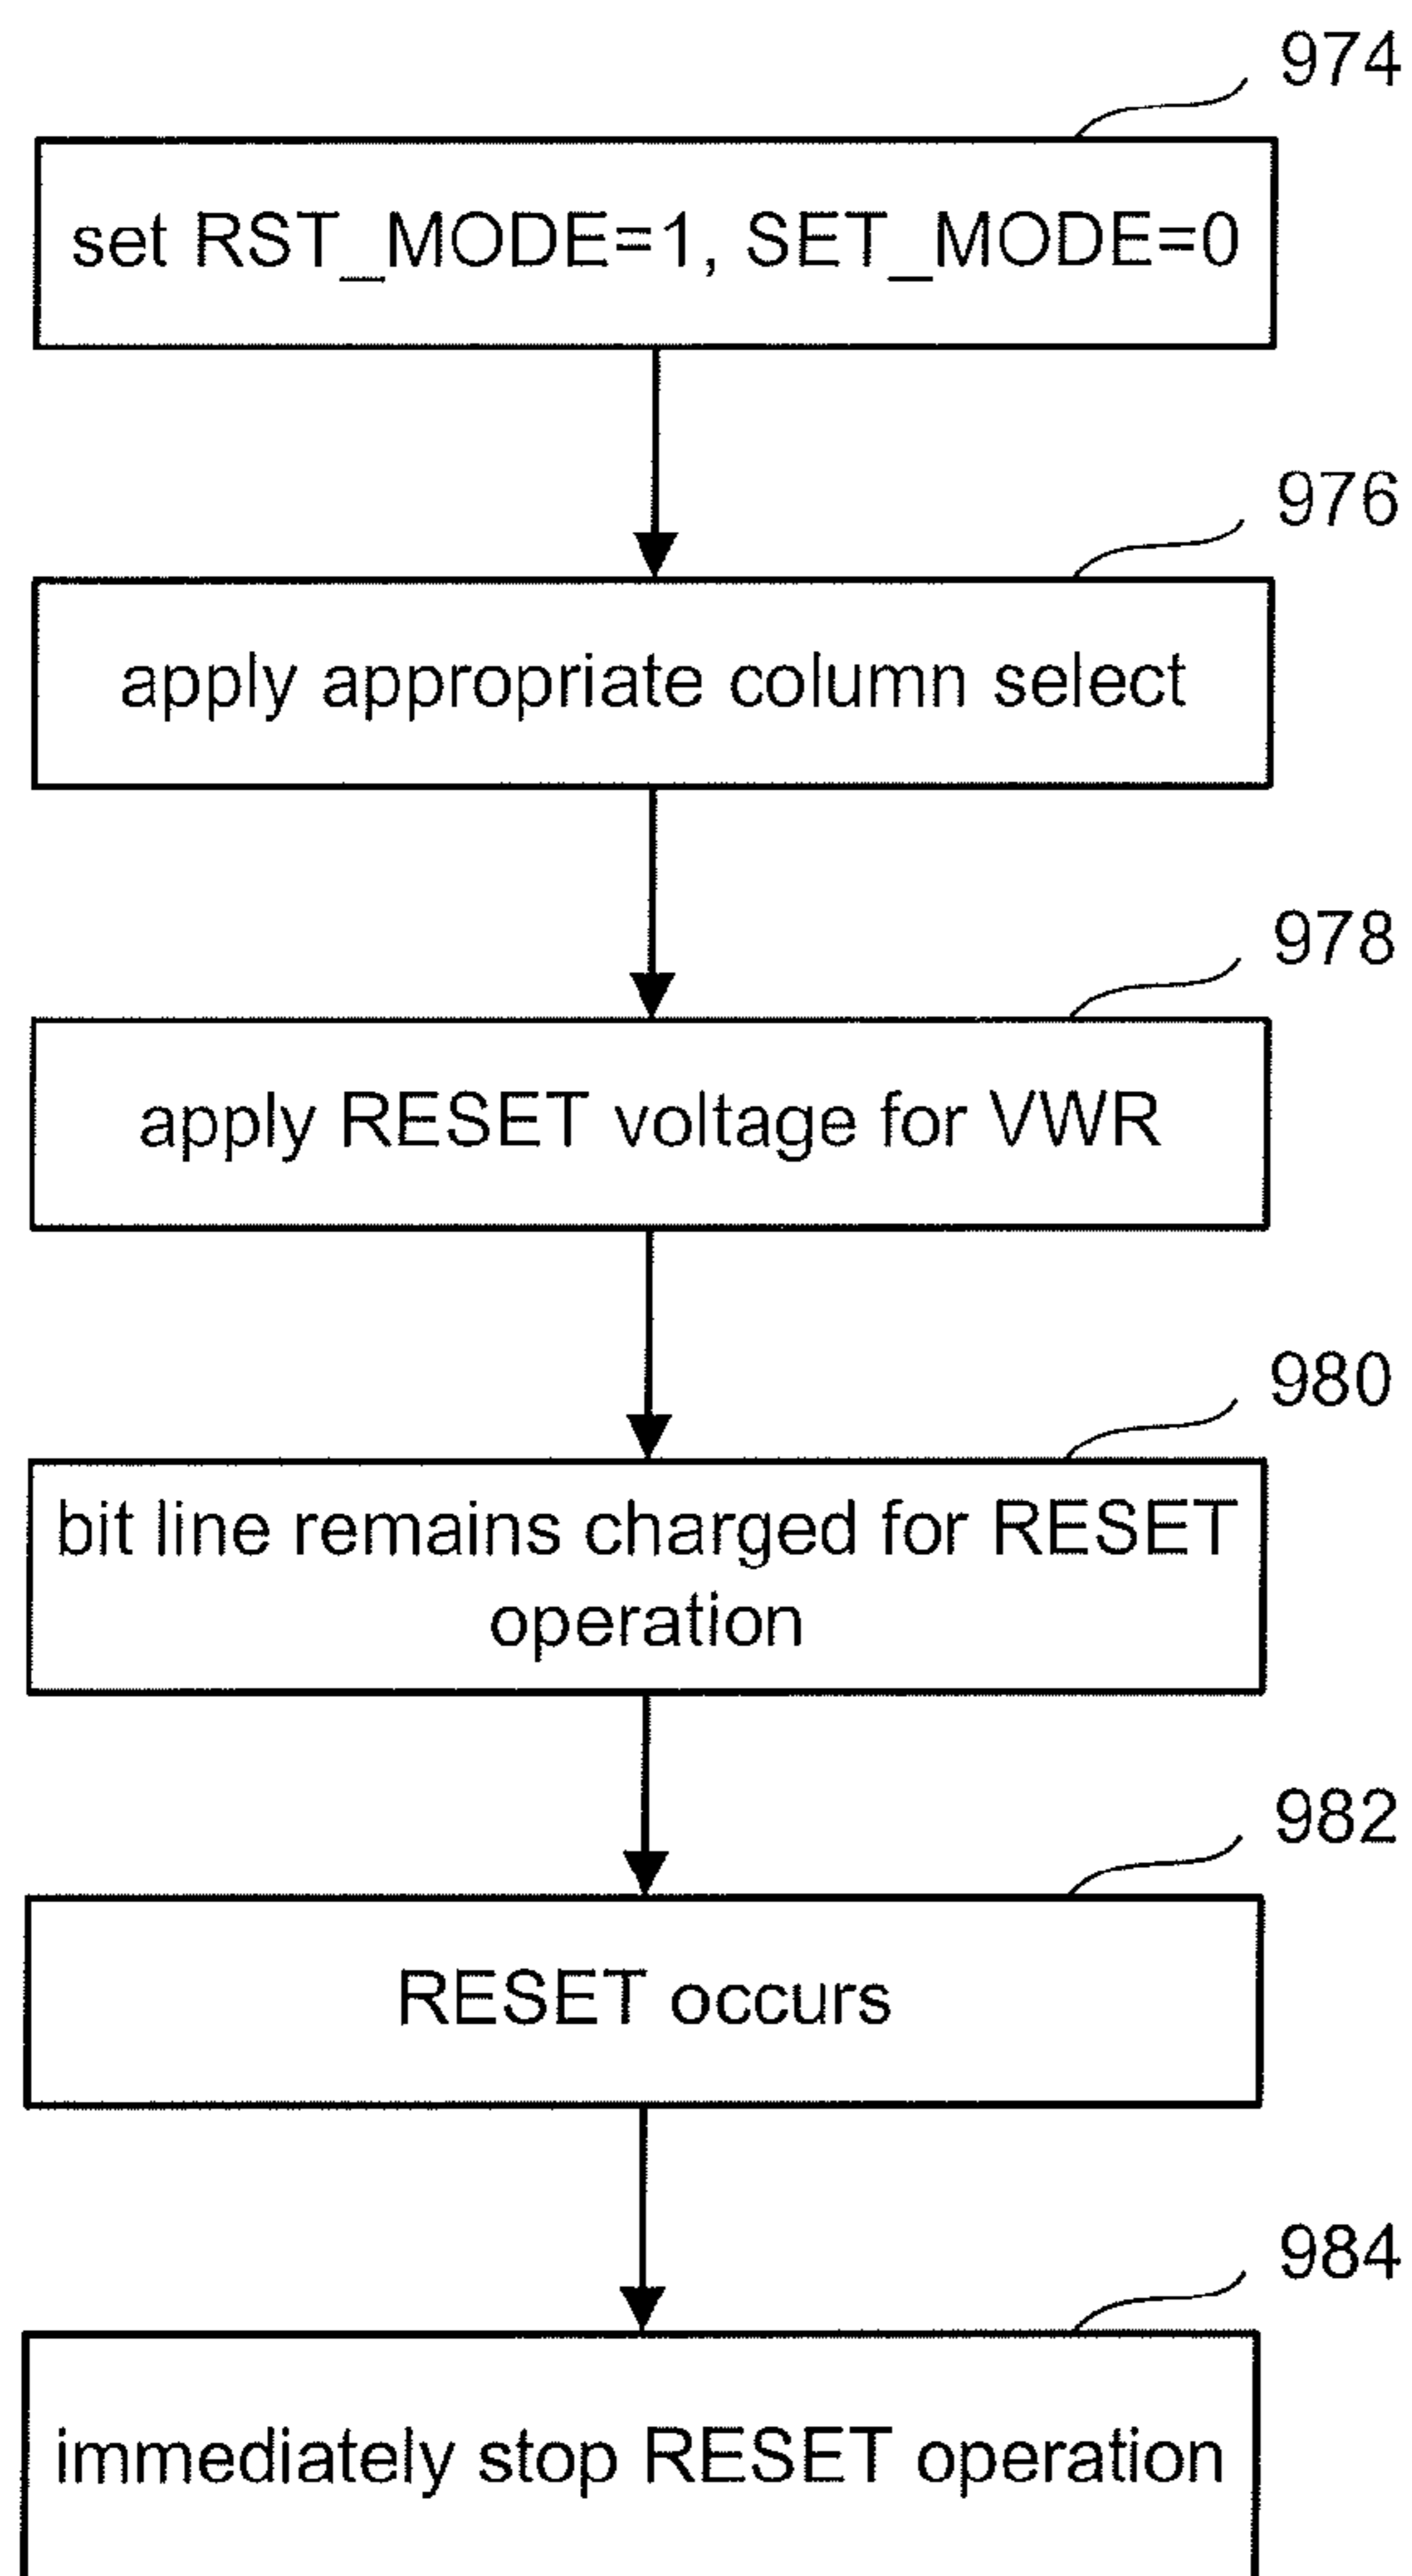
974

set RST_MODE=1, SET_MODE=0

976

apply appropriate column select

978

apply RESET voltage for VWR

980

bit line remains charged for RESET operation

982

RESET occurs

984

immediately stop RESET operation